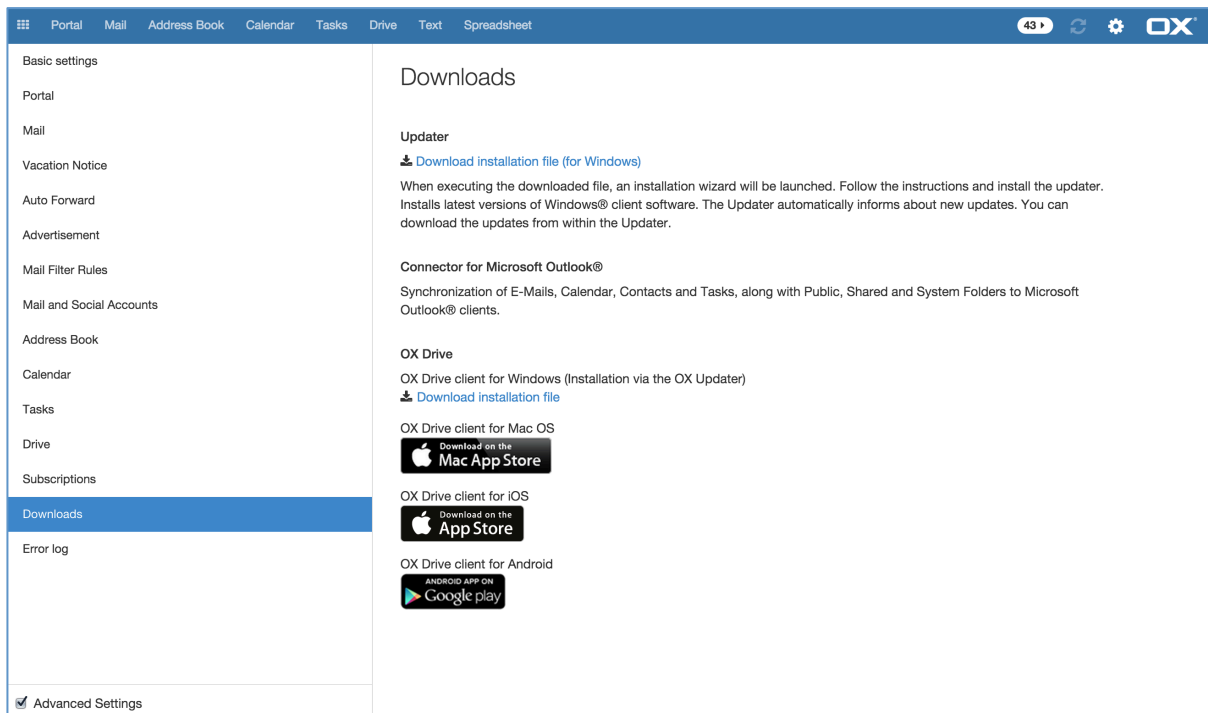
Portal Mail Address Book Calendar Tasks Drive Text Spreadsheet

43

OX

Basic settings
Portal
Mail
Vacation Notice
Auto Forward
Advertisement
Mail Filter Rules
Mail and Social Accounts
Address Book
Calendar
Tasks
Drive
Subscriptions
Downloads
Error log

Advanced Settings

Downloads

Updater

Download installation file (for Windows)

When executing the downloaded file, an installation wizard will be launched. Follow the instructions and install the updater. Installs latest versions of Windows® client software. The Updater automatically informs about new updates. You can download the updates from within the Updater.

Connector for Microsoft Outlook®

Synchronization of E-Mails, Calendar, Contacts and Tasks, along with Public, Shared and System Folders to Microsoft Outlook® clients.

OX Drive

OX Drive client for Windows (Installation via the OX Updater)
Download installation file

OX Drive client for Mac OS
Download on the Mac App Store

OX Drive client for iOS
Download on the App Store

OX Drive client for Android
ANDROID APP ON Google play